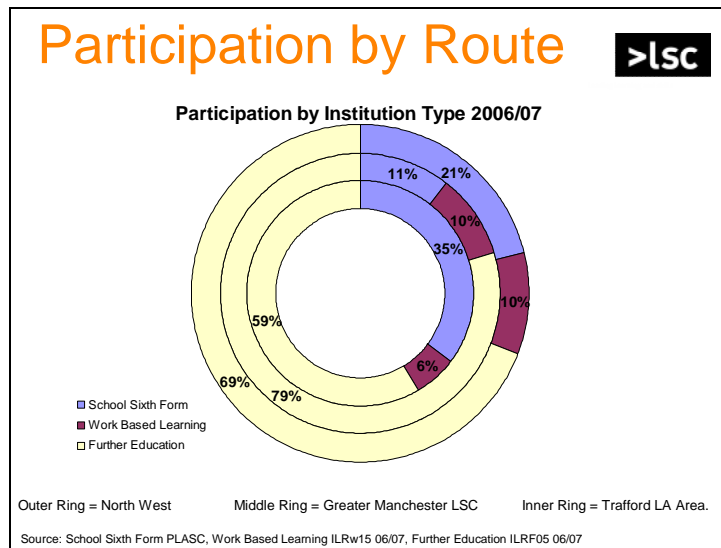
Participation by Route

>lsc

Participation by Institution Type 2006/07

11%
21%
10%
35%
10%
59%
6%
69%
79%

School Sixth Form
Work Based Learning
Further Education

Outer Ring = North West
Middle Ring = Greater Manchester LSC
Inner Ring = Trafford LA Area.

Source: School Sixth Form PLASC, Work Based Learning ILRw15 06/07, Further Education ILRF05 06/07